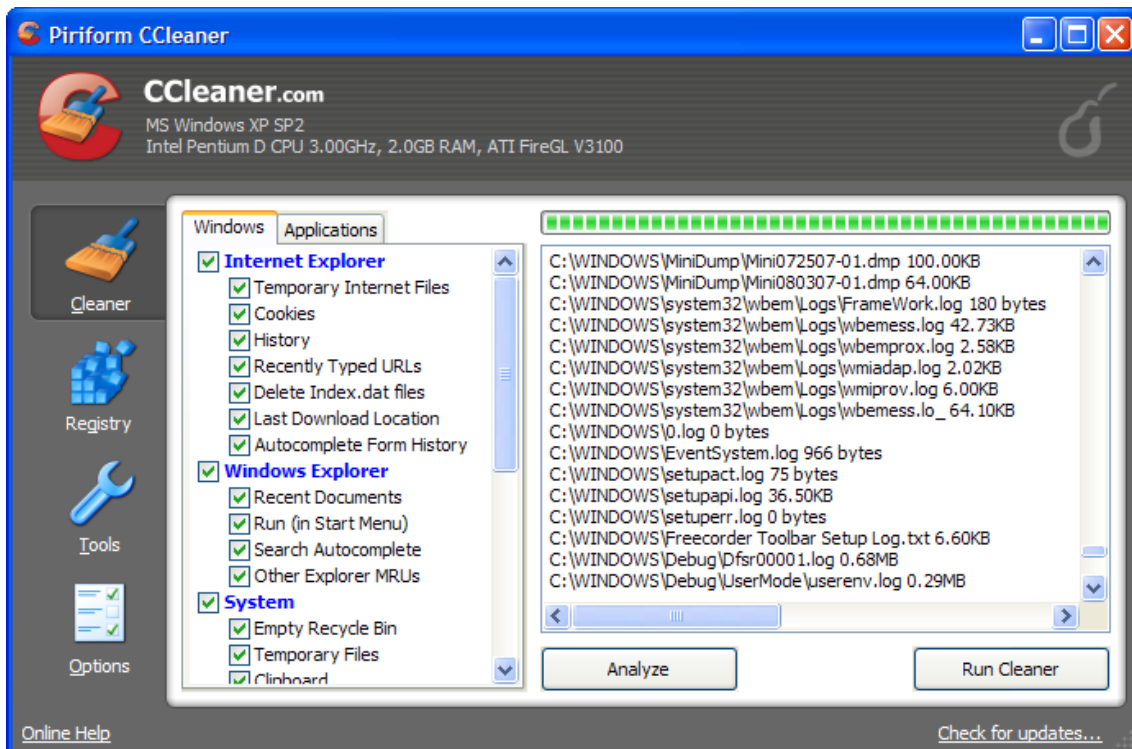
Piriform CCleaner

CCleaner.com
MS Windows XP SP2
Intel Pentium D CPU 3.00GHz, 2.0GB RAM, ATI FireGL V3100

Cleaner
Registry
Tools
Options

Windows | Applications

Internet Explorer
Temporary Internet Files
Cookies
History
Recently Typed URLs
Delete Index.dat files
Last Download Location
Autocomplete Form History
Windows Explorer
Recent Documents
Run (in Start Menu)
Search Autocomplete
Other Explorer MRUs
System
Empty Recycle Bin
Temporary Files
Clipboard

C:\WINDOWS\MiniDump\Mini072507-01.dmp 100.00KB
C:\WINDOWS\MiniDump\Mini080307-01.dmp 64.00KB
C:\WINDOWS\system32\wbem\Logs\FrameWork.log 180 bytes
C:\WINDOWS\system32\wbem\Logs\wbemess.log 42.73KB
C:\WINDOWS\system32\wbem\Logs\wbemprox.log 2.58KB
C:\WINDOWS\system32\wbem\Logs\wmiadap.log 2.02KB
C:\WINDOWS\system32\wbem\Logs\wmiprov.log 6.00KB
C:\WINDOWS\system32\wbem\Logs\wbemess.lo_ 64.10KB
C:\WINDOWS\0.log 0 bytes
C:\WINDOWS\EventSystem.log 966 bytes
C:\WINDOWS\setupact.log 75 bytes
C:\WINDOWS\setupapi.log 36.50KB
C:\WINDOWS\setuperr.log 0 bytes
C:\WINDOWS\Freecorder Toolbar Setup Log.txt 6.60KB
C:\WINDOWS\Debug\Dfsr00001.log 0.68MB
C:\WINDOWS\Debug\UserMode\userenv.log 0.29MB

Analyze
Run Cleaner

Online Help
Check for updates...